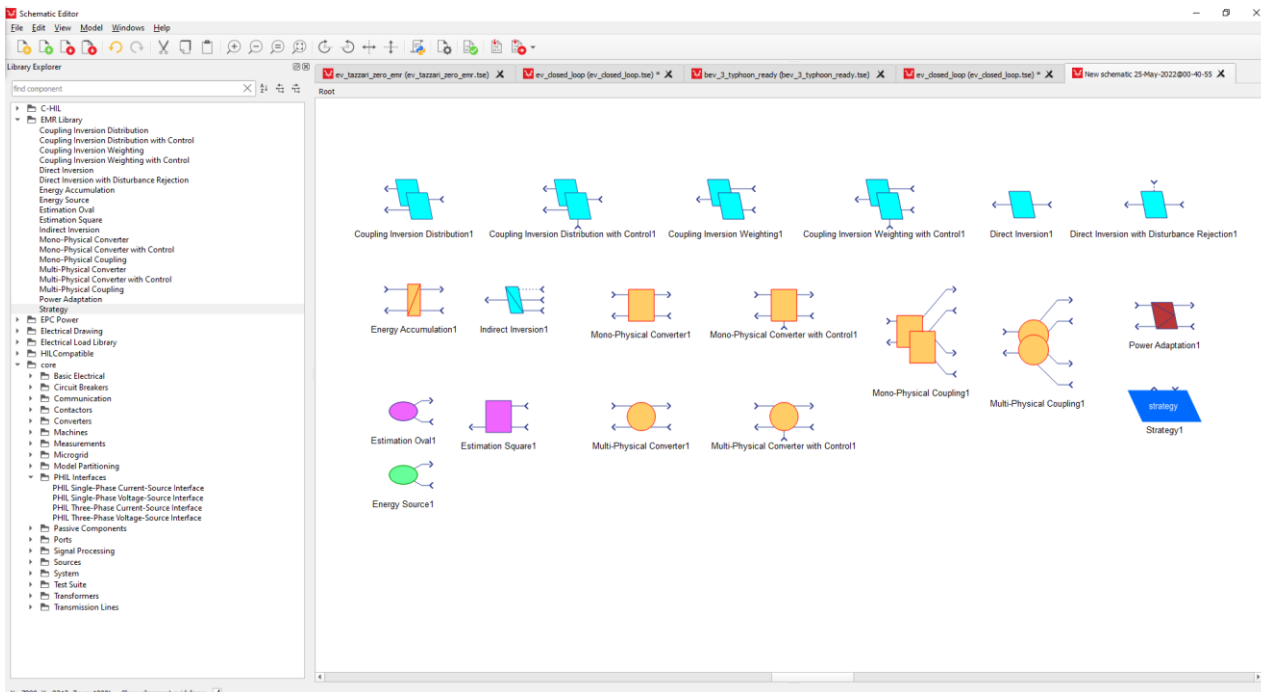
Schematic Editor

File Edit View Model Windows Help

Library Explorer

find component

C-HIL
EMR Library
Coupling Inversion Distribution
Coupling Inversion Distribution with Control
Coupling Inversion Weighting
Coupling Inversion Weighting with Control
Direct Inversion
Direct Inversion with Disturbance Rejection
Energy Accumulation
Energy Source
Estimation Oval
Estimation Square
Indirect Inversion
Mono-Physical Converter
Mono-Physical Converter with Control
Mono-Physical Coupling
Multi-Physical Converter
Multi-Physical Converter with Control
Multi-Physical Coupling
Power Adaptation
Strategy
EPC Power
Electrical Drawing
Electrical Load Library
HILCompatible
core
Basic Electrical
Circuit Breakers
Communication
Contactors
Converters
Machines
Measurements
Microgrid
Model Partitioning
PHIL Interfaces
PHIL Single-Phase Current-Source Interface
PHIL Single-Phase Voltage-Source Interface
PHIL Three-Phase Current-Source Interface
PHIL Three-Phase Voltage-Source Interface
Passive Components
Ports
Signal Processing
Sources
System
Test Suite
Transformers
Transmission Lines

ev_tazzari_zero_emr (ev_tazzari_zero_emr.tse) | ev_closed_loop (ev_closed_loop.tse) * | bev_3_typhoon_ready (bev_3_typhoon_ready.tse) | ev_closed_loop (ev_closed_loop.tse) * | New schematic 25-May-2022@00-40-55

Root

Coupling Inversion Distribution1
Coupling Inversion Distribution with Control1
Coupling Inversion Weighting1
Coupling Inversion Weighting with Control1
Direct Inversion1
Direct Inversion with Disturbance Rejection1
Energy Accumulation1
Indirect Inversion1
Mono-Physical Converter1
Mono-Physical Converter with Control1
Mono-Physical Coupling1
Multi-Physical Coupling1
Power Adaptation1
Estimation Oval1
Estimation Square1
Multi-Physical Converter1
Multi-Physical Converter with Control1
strategy
Strategy1
Energy Source1